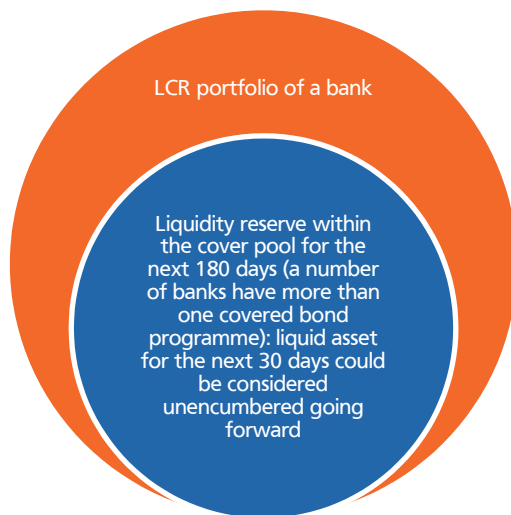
LCR portfolio of a bank

Liquidity reserve within the cover pool for the next 180 days (a number of banks have more than one covered bond programme): liquid asset for the next 30 days could be considered unencumbered going forward